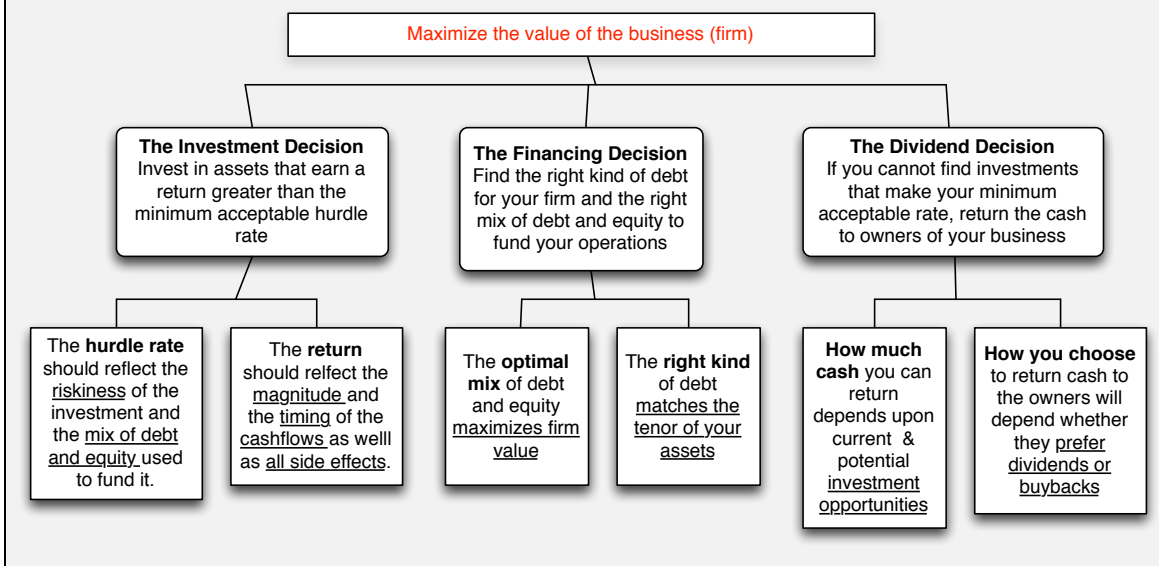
Maximize the value of the business (firm)

**The Investment Decision**
Invest in assets that earn a return greater than the minimum acceptable hurdle rate

**The Financing Decision**
Find the right kind of debt for your firm and the right mix of debt and equity to fund your operations

**The Dividend Decision**
If you cannot find investments that make your minimum acceptable rate, return the cash to owners of your business

The **hurdle rate** should reflect the riskiness of the investment and the mix of debt and equity used to fund it.

The **return** should relfect the magnitude and the timing of the cashflows as welll as all side effects.

The **optimal mix** of debt and equity maximizes firm value

The **right kind** of debt matches the tenor of your assets

**How much cash** you can return depends upon current & potential investment opportunities

**How you choose** to return cash to the owners will depend whether they prefer dividends or buybacks